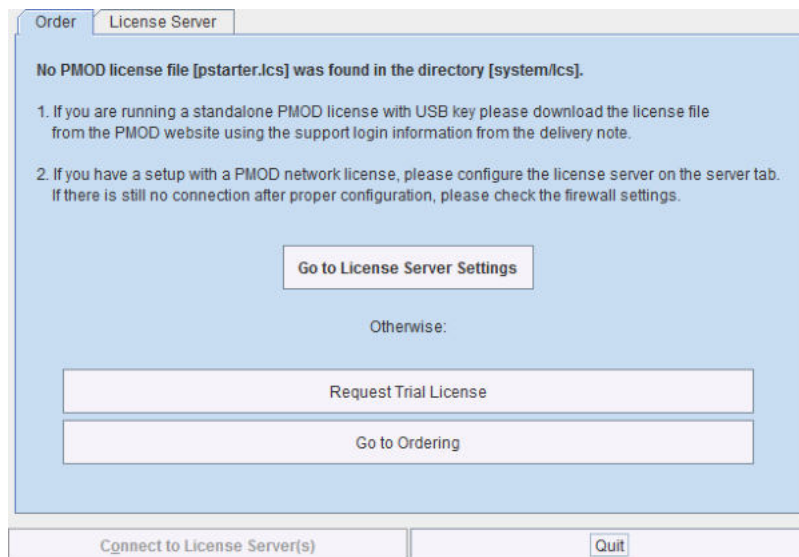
Order | License Server

No PMOD license file [pstarter.lcs] was found in the directory [system/lcs].

1. If you are running a standalone PMOD license with USB key please download the license file from the PMOD website using the support login information from the delivery note.

2. If you have a setup with a PMOD network license, please configure the license server on the server tab. If there is still no connection after proper configuration, please check the firewall settings.

Go to License Server Settings

Otherwise:

Request Trial License

Go to Ordering

Connect to License Server(s)

Quit